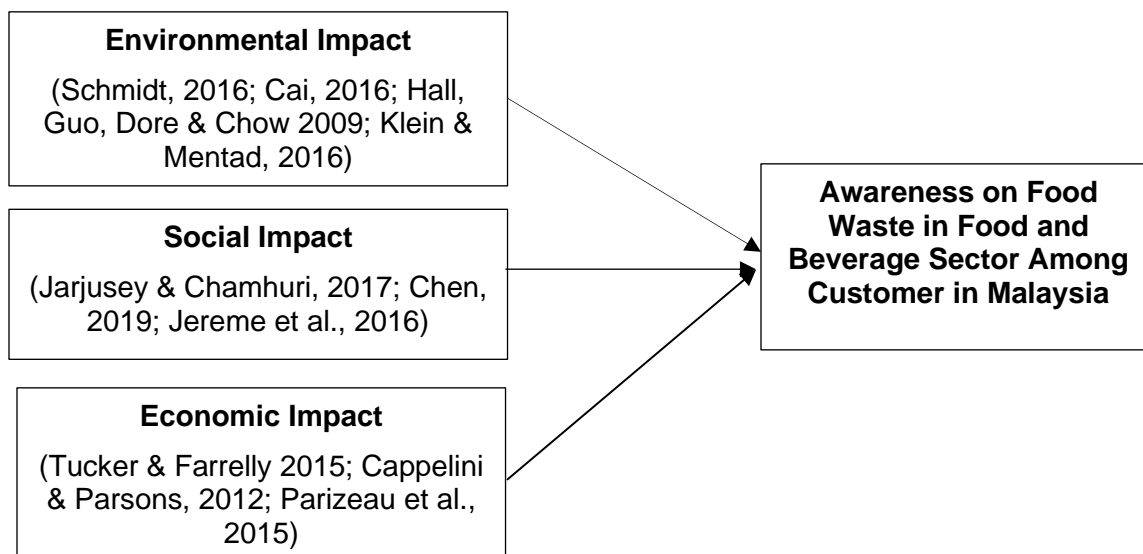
**Environmental Impact**

(Schmidt, 2016; Cai, 2016; Hall, Guo, Dore & Chow 2009; Klein & Mentad, 2016)

**Social Impact**

(Jarjusey & Chamhuri, 2017; Chen, 2019; Jereme et al., 2016)

**Economic Impact**

(Tucker & Farrelly 2015; Cappelini & Parsons, 2012; Parizeau et al., 2015)

**Awareness on Food Waste in Food and Beverage Sector Among Customer in Malaysia**